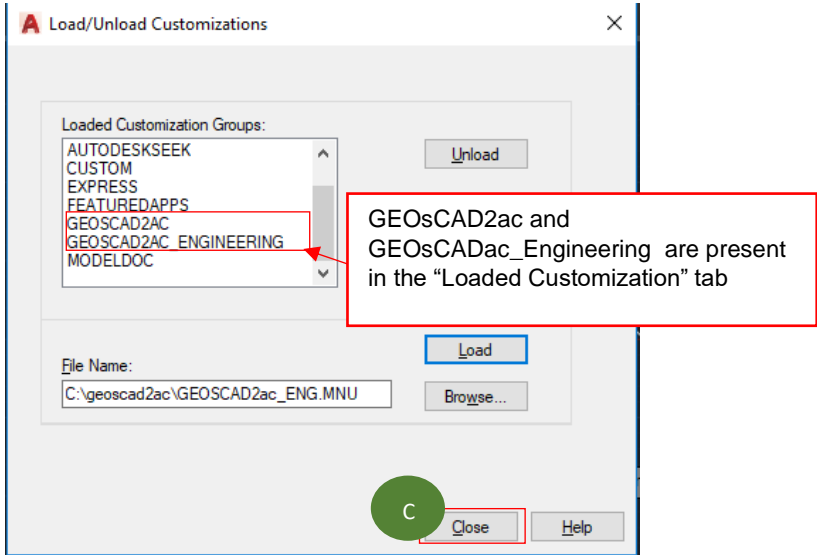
Load/Unload Customizations

Loaded Customization Groups:
AUTODESKSEEK
CUSTOM
EXPRESS
FEATUREDAPPS
GEOSCAD2AC
GEOSCAD2AC_ENGINEERING
MODELDOC

Unload

GEOsCAD2ac and GEOsCADac_Engineering are present in the “Loaded Customization” tab

File Name:
C:\geoscad2ac\GEOSCAD2ac_ENG.MNU

Load

Browse...

C

Close

Help